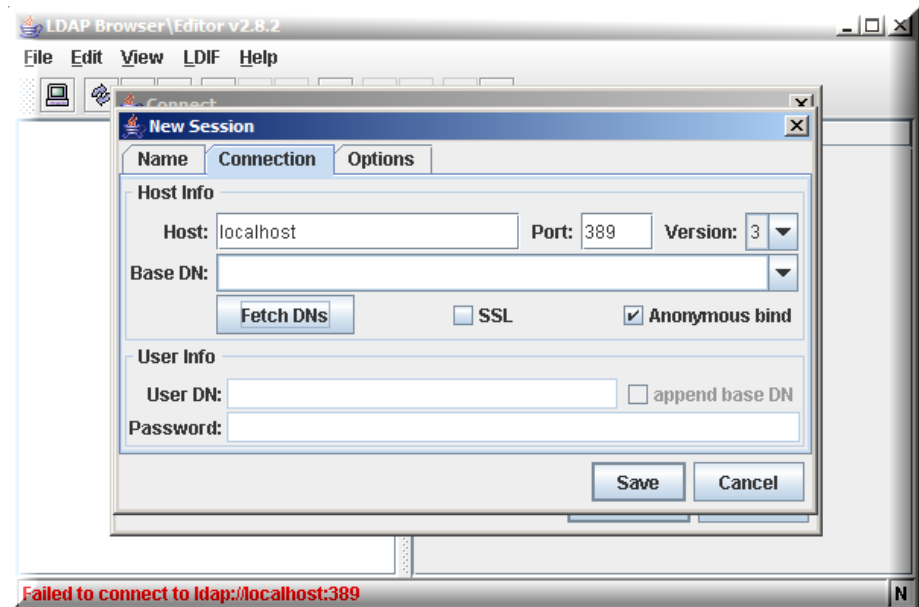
LDAP Browser\Editor v2.8.2

File Edit View LDIF Help

Connect

New Session

Name Connection Options

Host Info

Host: localhost Port: 389 Version: 3

Base DN:

Fetch DNs SSL Anonymous bind

User Info

User DN: append base DN

Password:

Save Cancel

Failed to connect to ldap://localhost:389

N